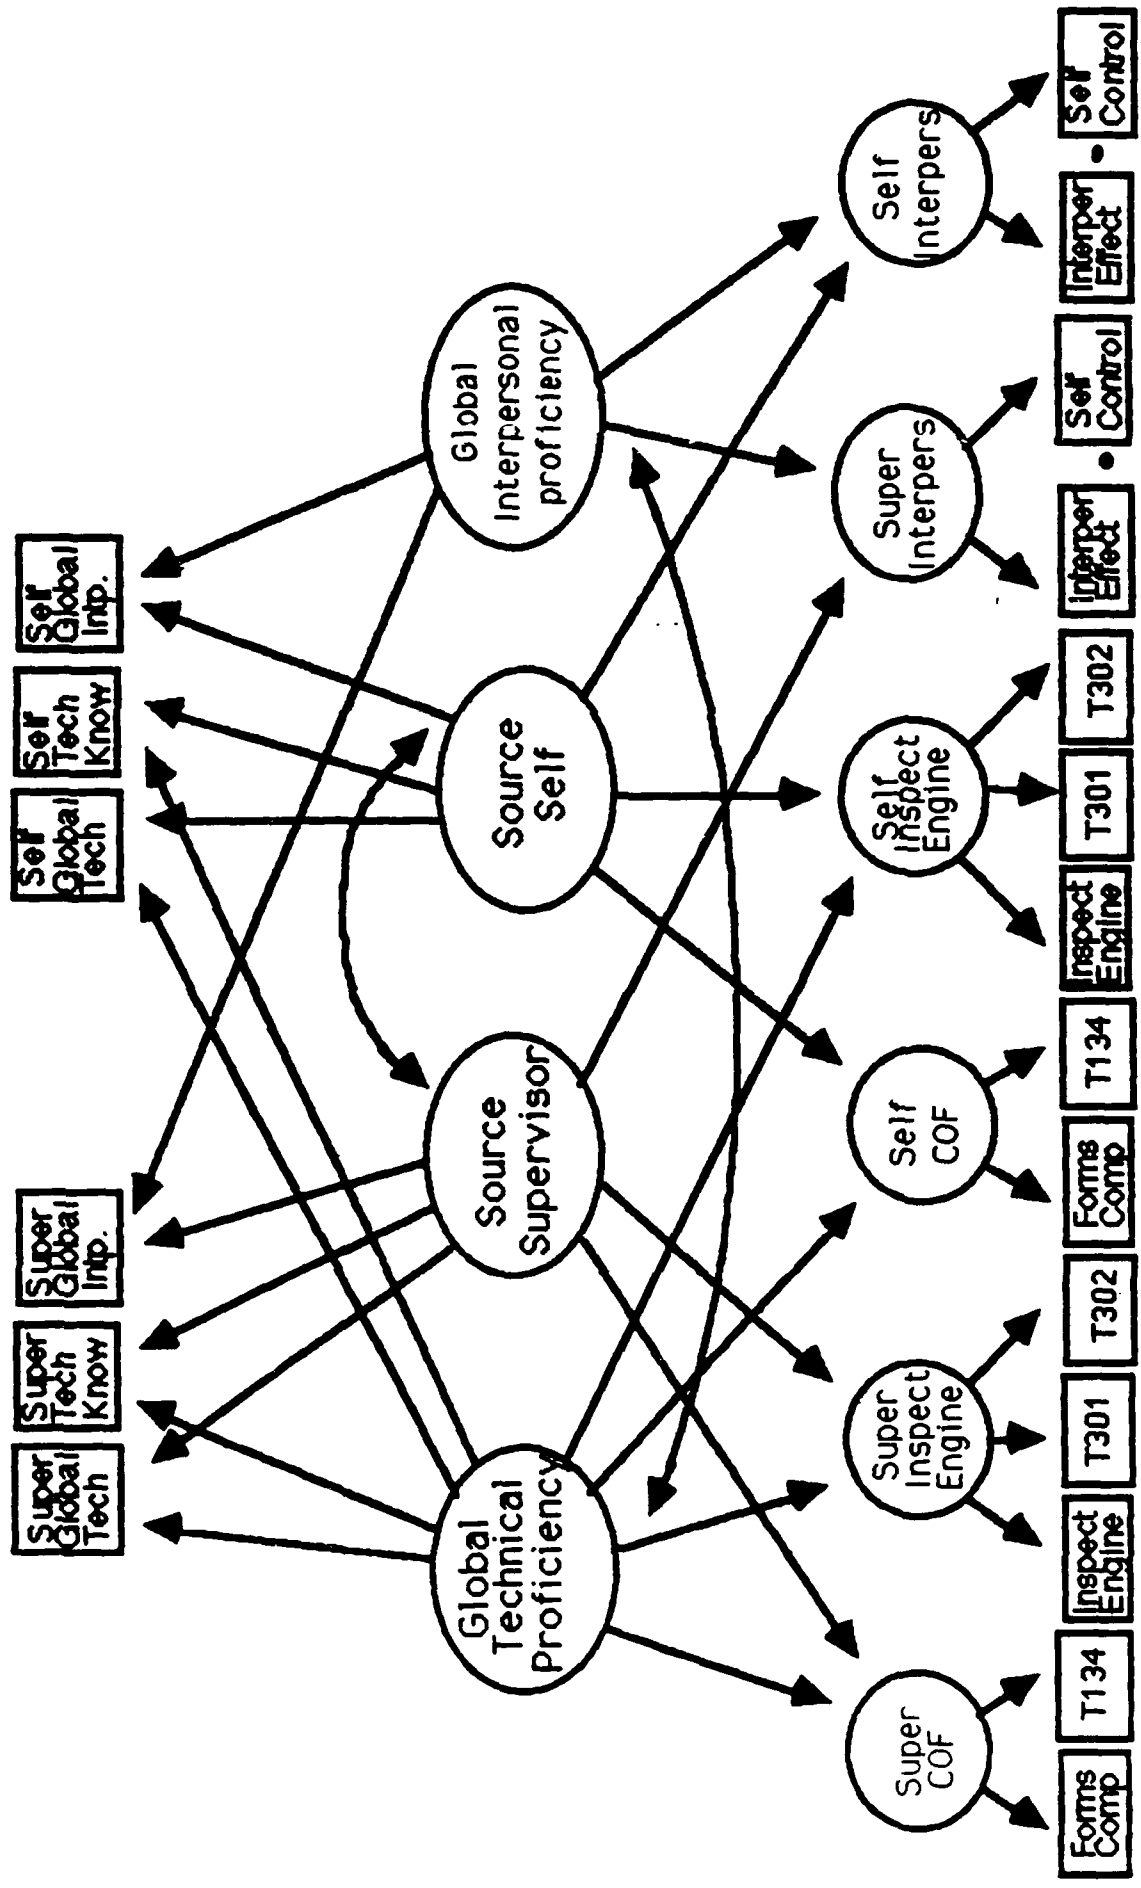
Super Global Tech

Super Tech Know

Super Global Intp.

Self Global Tech

Self Tech Know

Self Global Intp.

Global Technical Proficiency

Source Supervisor

Source Self

Global Interpersonal proficiency

Super COF

Super Inspect Engine

Self COF

Self Inspect Engine

Super Interpers

Self Interpers

Forms Comp

T134

Inspect Engine

T301

T302

Forms Comp

T134

Inspect Engine

T301

T302

Interper Effect

Self Control

Interper Effect

Self Control